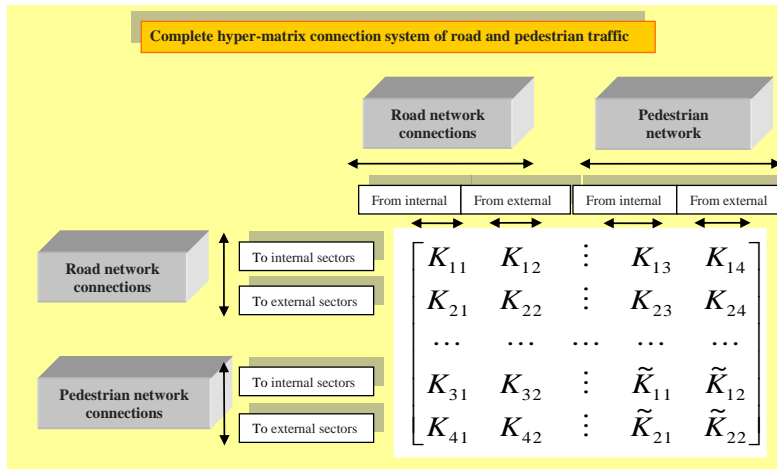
Complete hyper-matrix connection system of road and pedestrian traffic

Road network connections

Pedestrian network

From internal | From external | From internal | From external

Road network connections

To internal sectors

To external sectors

Pedestrian network connections

To internal sectors

To external sectors

$\begin{bmatrix} K_{11} & K_{12} & \vdots & K_{13} & K_{14} \\ K_{21} & K_{22} & \vdots & K_{23} & K_{24} \\ \cdots & \cdots & \cdots & \cdots & \cdots \\ K_{31} & K_{32} & \vdots & \tilde{K}_{11} & \tilde{K}_{12} \\ K_{41} & K_{42} & \vdots & \tilde{K}_{21} & \tilde{K}_{22} \end{bmatrix}$